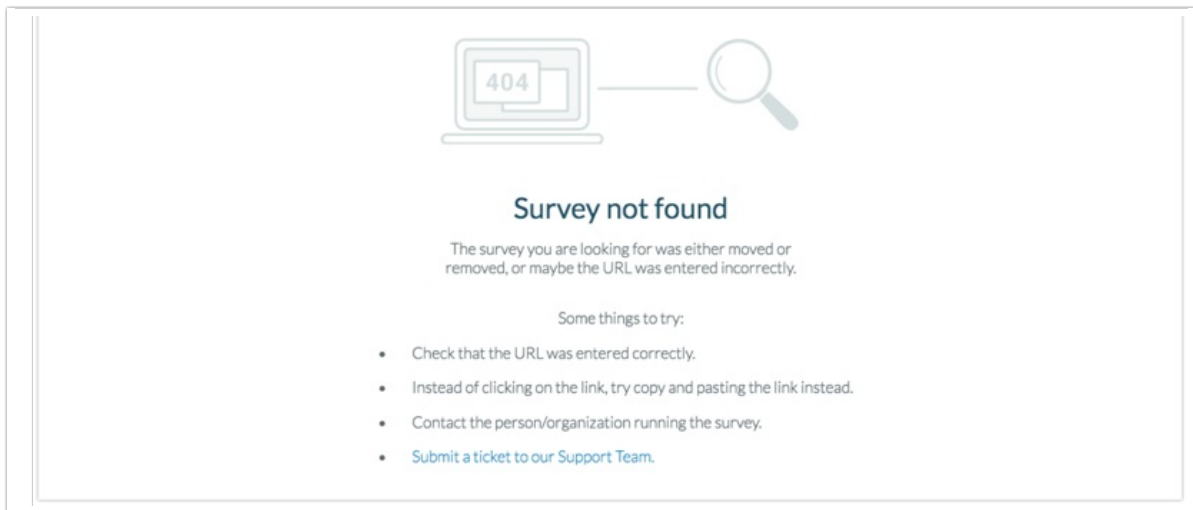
404

Survey not found

The survey you are looking for was either moved or removed, or maybe the URL was entered incorrectly.

Some things to try:

- Check that the URL was entered correctly.
- Instead of clicking on the link, try copy and pasting the link instead.
- Contact the person/organization running the survey.
- Submit a ticket to our Support Team.